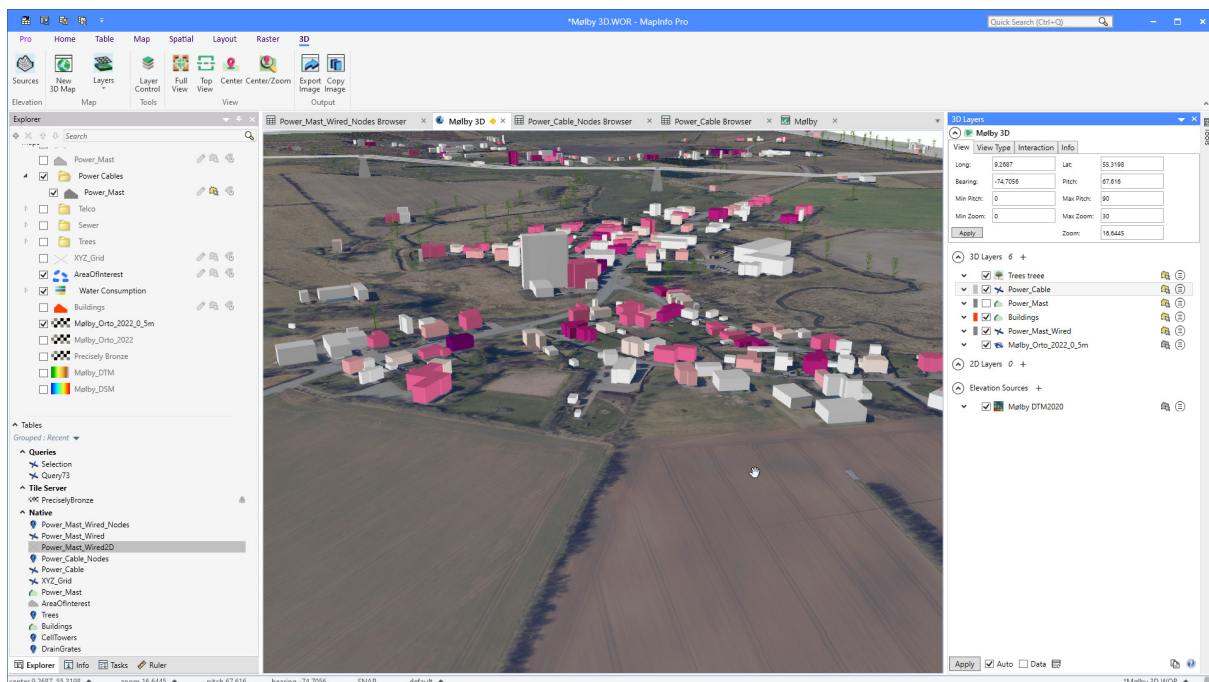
*Mølby 3D.WOR - MapInfo Pro

Quick Search (Ctrl+Q)

Pro Home Table Map Spatial Layout Raster 3D

Sources
Elevation

New 3D Map
Layers
Map

Layer Control
Tools

Full View
Top View
Center
Center/Zoom
View

Export Image
Copy Image
Output

Explorer

Search

Power_Mast
Power Cables
Power_Mast
Telco
Sewer
Trees
XYZ_Grid
AreaOfInterest
Water Consumption
Buildings
Mølby_Orto_2022_0_5m
Mølby_Orto_2022
Precisely Bronze
Mølby_DTM
Mølby_DSM

Tables
Grouped : Recent
Queries
Selection
Query73
Tile Server
PreciselyBronze
Native
Power_Mast_Wired_Nodes
Power_Mast_Wired
Power_Mast_Wired2D
Power_Cable_Nodes
Power_Cable
XYZ_Grid
Power_Mast
AreaOfInterest
Trees
Buildings
CellTowers
DrainGrates

Explorer Info Tasks Ruler

Power_Mast_Wired_Nodes Browser
Mølby 3D
Power_Cable_Nodes Browser
Power_Cable Browser
Mølby

3D Layers
Mølby 3D
View View Type Interaction Info

| Long: | 9.2687 | Lat: | 55.3198 |
|---|---|---|---|
| Bearing: | -74.7056 | Pitch: | 67.616 |
| Min Pitch: | 0 | Max Pitch: | 90 |
| Min Zoom: | 0 | Max Zoom: | 30 |
| Apply | | Zoom: | 16.6445 |

3D Layers 6 +
Trees treee
Power_Cable
Power_Mast
Buildings
Power_Mast_Wired
Mølby_Orto_2022_0_5m

2D Layers 0 +

Elevation Sources +
Mølby DTM2020

Apply Auto Data

Tools

center 9.2687, 55.3198 zoom 16.6445 pitch 67.616 bearing -74.7056 SNAP default *Mølby 3D.WOR